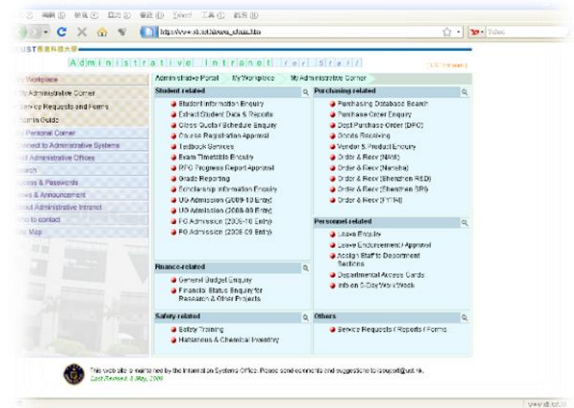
檔案(F) 編輯(E) 檢視(V) 歷程(S) 書籤(B) 工具(T) 說明(H)

http://www.ab.ust.hk/ai/www_staa.htm

UST 香港科技大學

Administrative Intranet for Staff

My Workplace
My Administrative Corner
Service Requests and Forms
Users Guide
My Personal Corner
Connect to Administrative Systems
Find Administrative Offices
Search
Access & Passwords
News & Announcement
About Administrative Intranet
Who to contact
Site Map

Administrative Portal | My Workplace | My Administrative Corner

Student related
Student Information Enquiry
Extract Student Data & Reports
Class Quota / Schedule Enquiry
Course Registration Approval
Textbook Services
Exam Timetable Enquiry
RPG Progress Report Approval
Grade Reporting
Scholarship Information Enquiry
UG Admission (2009-10 Entry)
UG Admission (2008-09 Entry)
PG Admission (2009-10 Entry)
PG Admission (2008-09 Entry)

Purchasing related
Purchasing Database Search
Purchase Order Enquiry
Direct Purchase Order (DPO)
Goods Receiving
Vendor & Product Enquiry
Order & Recv (Nick)
Order & Recv (Nansha)
Order & Recv (Shenzhen R&D)
Order & Recv (Shenzhen SPS)
Order & Recv (FYTRI)

Personnel related
Leave Enquiry
Leave Endorsement / Approval
Assign Staff to Department Sections
Departmental Access Cards
Info on 5-Day Workweek

Finance-related
General Budget Enquiry
Financial Status Enquiry for Research & Other Projects

Safety related
Safety Training
Hazardous & Chemical Inventory

Others
Service Requests / Reports / Forms

This web site is maintained by the Information Systems Office. Please send comments and suggestions to ispuppt@ust.hk.
Last Revised: 8 May, 2009